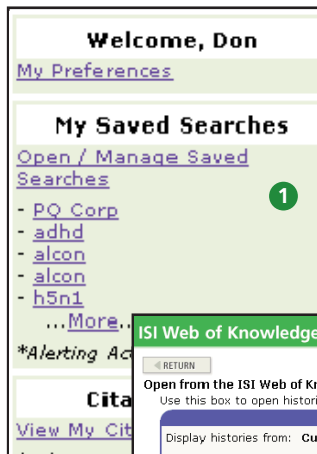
Welcome, Don

My Preferences

My Saved Searches

Open / Manage Saved Searches

1

- PQ Corp
- adhd
- alcon
- alcon
- h5n1

...More...

*Alerting Ac

Cita

View My Cit

ISI Web of Knowledge

RETURN

Open from the ISI Web of Kn

Use this box to open histori

Display histories from: Cu